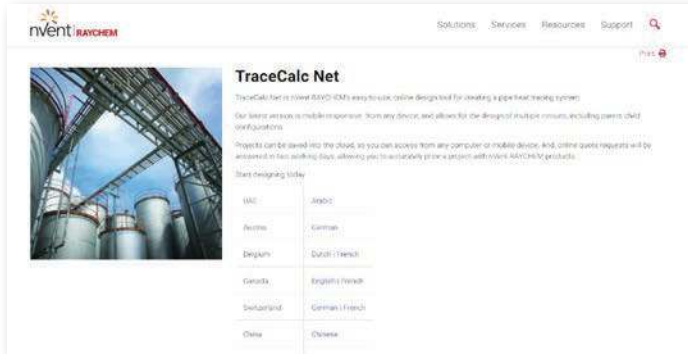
nVent RAYCHEM

Solutions Services Resources Support

Print

TraceCalc Net

TraceCalc Net is nVent RAYCHEM's easy-to-use, online design tool for creating a pipe heat tracing system.

Our latest version is mobile responsive, from any device, and allows for the design of multiple circuits, including parent child configurations.

Projects can be saved into the cloud, so you can access from any computer or mobile device. And, online quote requests will be answered in two working days, allowing you to accurately price a project with nVent RAYCHEM products.

Start designing today

| UAE | Arabic |
|---|---|
| Austria | German |
| Belgium | Dutch / French |
| Canada | English / French |
| Switzerland | German / French |
| China | Chinese |